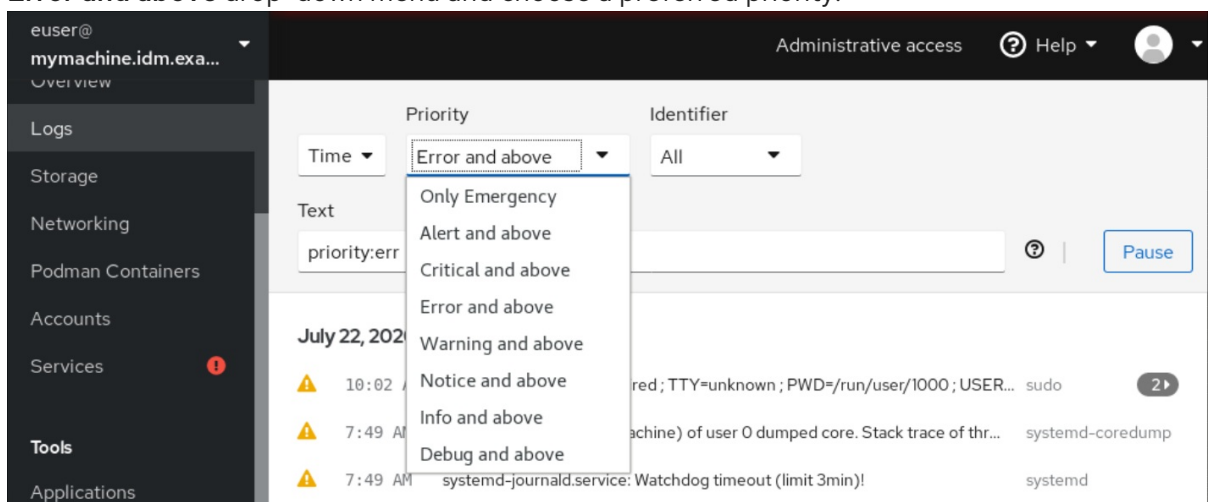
Error and above drop-down menu and choose a preferred priority.

euser@
mymachine.idm.exa...

Administrative access
Help

Overview
Logs
Storage
Networking
Podman Containers
Accounts
Services

Tools
Applications

Priority
Identifier
Time
Error and above
All

Only Emergency
Alert and above
Critical and above
Error and above
Warning and above
Notice and above
Info and above
Debug and above

Text
priority:err

Pause

July 22, 202

10:02 A
red ; TTY=unknown ; PWD=/run/user/1000 ; USER...
sudo
2

7:49 AM
achine) of user 0 dumped core. Stack trace of thr...
systemd-coredump

7:49 AM
systemd-journald.service: Watchdog timeout (limit 3min)!
systemd